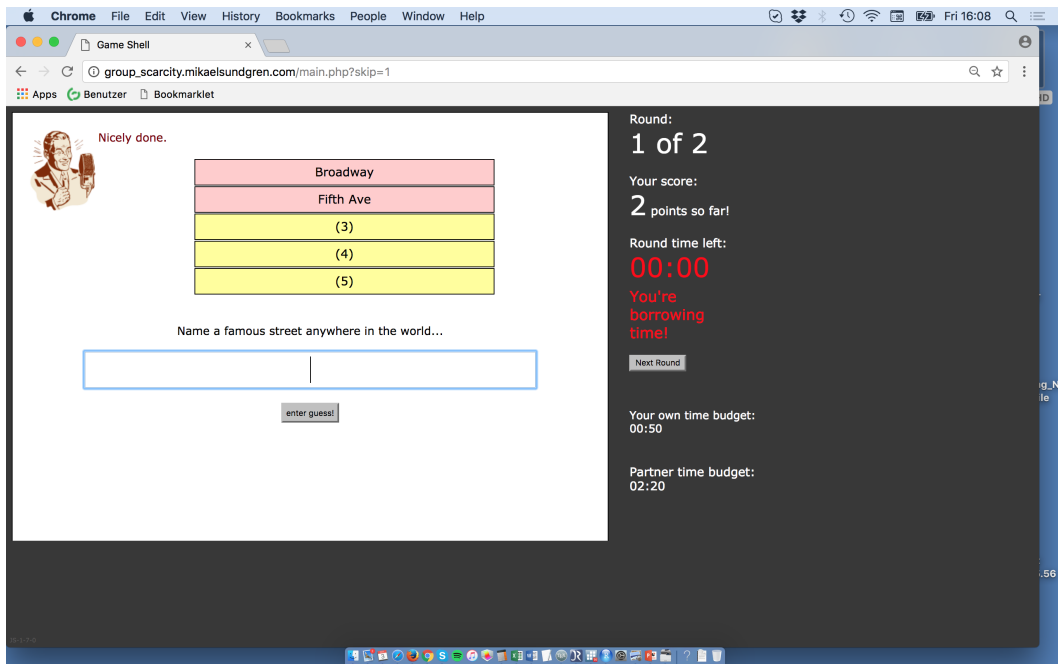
Chrome File Edit View History Bookmarks People Window Help

Fri 16:08

Game Shell

group_scarcity.mikaelsundgren.com/main.php?skip=1

Apps Benutzer Bookmarklet

Nicely done.

| Broadway |
|---|
| Fifth Ave |
| (3) |
| (4) |
| (5) |

Name a famous street anywhere in the world...

enter guess!

Round:
1 of 2

Your score:
2 points so far!

Round time left:
00:00

You're borrowing time!

Next Round

Your own time budget:
00:50

Partner time budget:
02:20